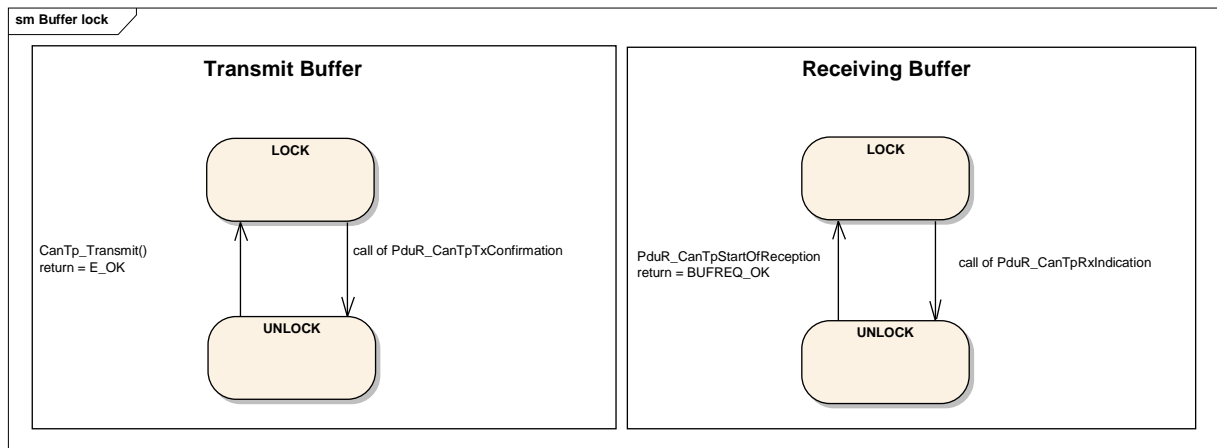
sm Buffer lock

Transmit Buffer

LOCK

CanTp_Transmit()
return = E_OK

call of PduR_CanTpTxConfirmation

UNLOCK

Receiving Buffer

LOCK

PduR_CanTpStartOfReception
return = BUFREQ_OK

call of PduR_CanTpRxIndication

UNLOCK